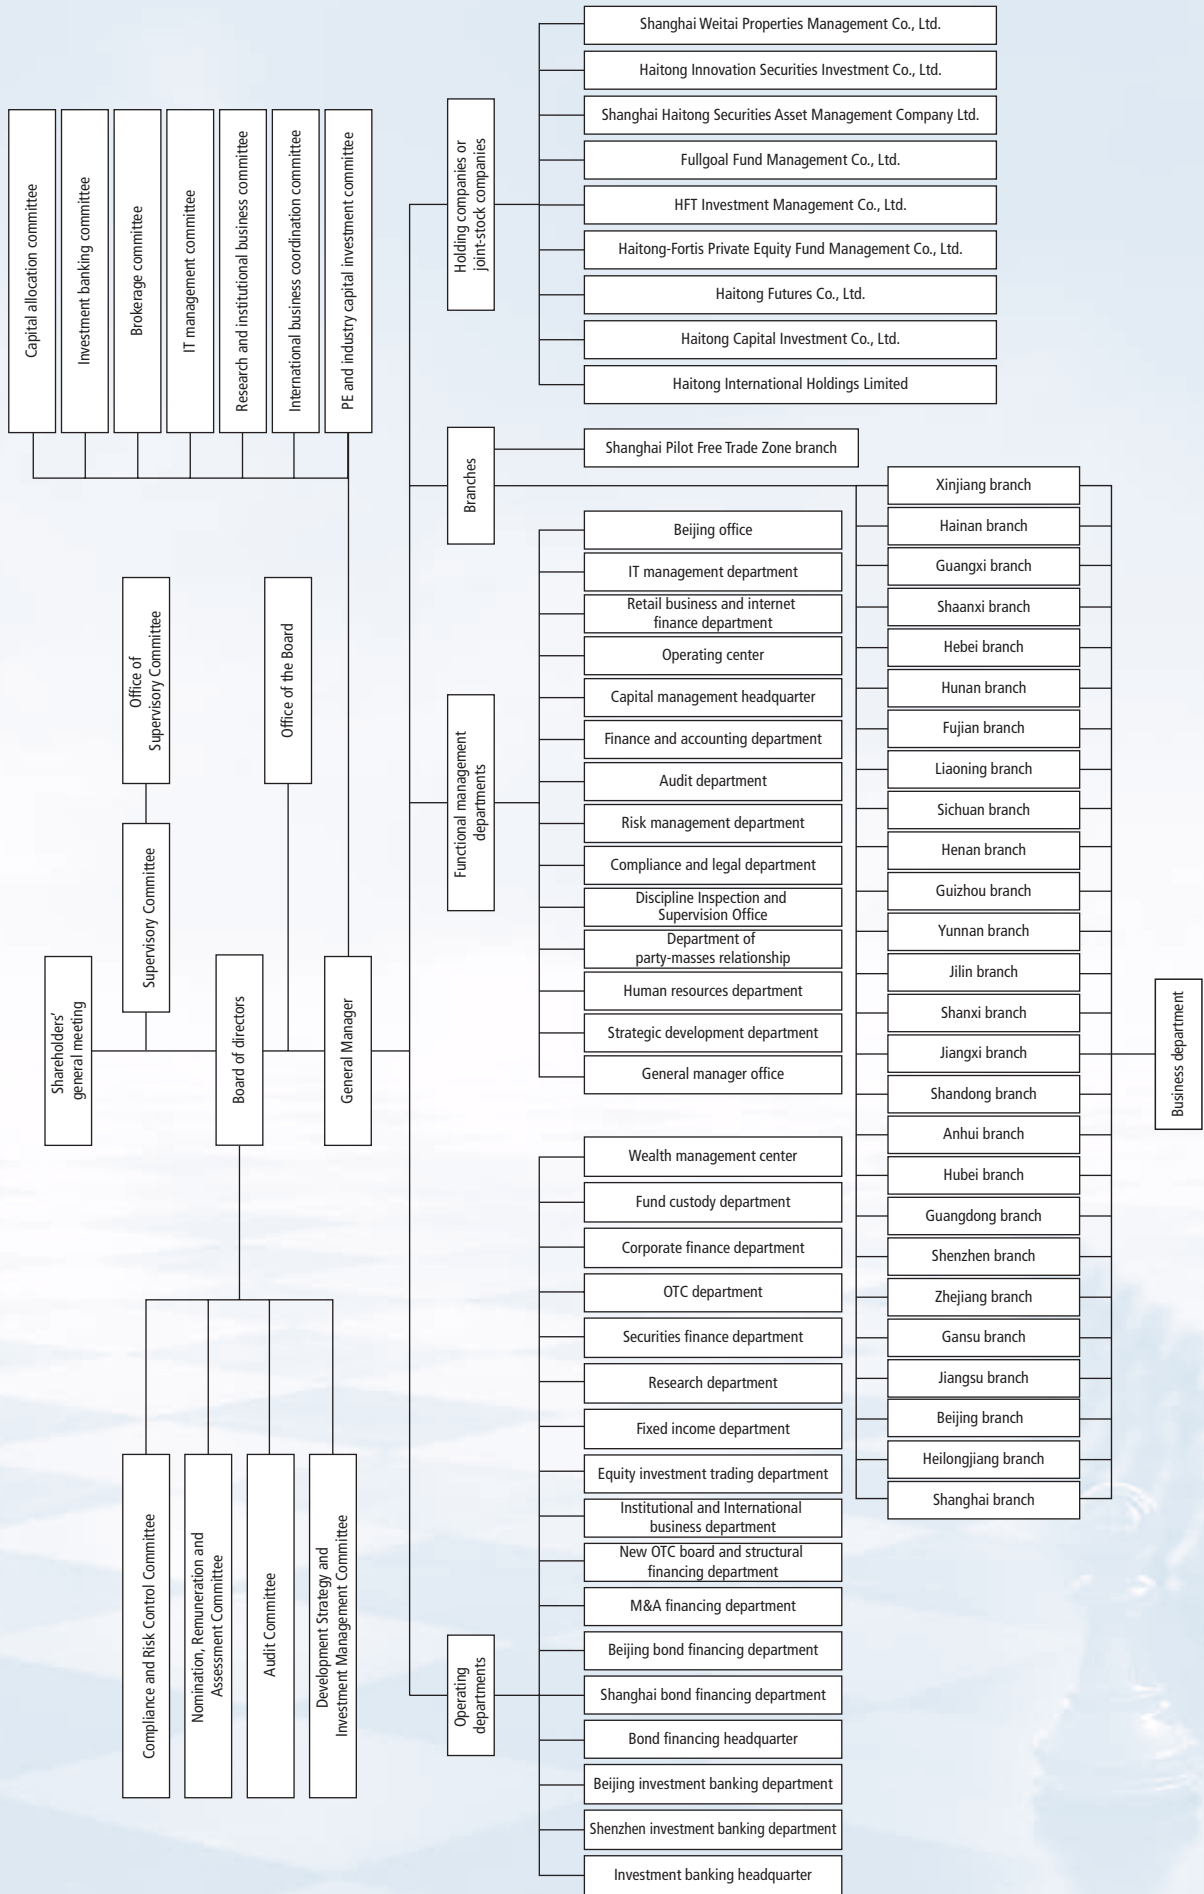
Capital allocation committee

Investment banking committee

Brokerage committee

IT management committee

Research and institutional business committee

International business coordination committee

PE and industry capital investment committee

Holding companies or joint-stock companies

Shanghai Weitai Properties Management Co., Ltd.

Haitong Innovation Securities Investment Co., Ltd.

Shanghai Haitong Securities Asset Management Company Ltd.

Fullgoal Fund Management Co., Ltd.

HFT Investment Management Co., Ltd.

Haitong-Fortis Private Equity Fund Management Co., Ltd.

Haitong Futures Co., Ltd.

Haitong Capital Investment Co., Ltd.

Haitong International Holdings Limited

Branches

Shanghai Pilot Free Trade Zone branch

Office of Supervisory Committee

Office of the Board

Supervisory Committee

Shareholders' general meeting

Board of directors

General Manager

Functional management departments

Beijing office

IT management department

Retail business and internet finance department

Operating center

Capital management headquarter

Finance and accounting department

Audit department

Risk management department

Compliance and legal department

Discipline Inspection and Supervision Office

Department of party-masses relationship

Human resources department

Strategic development department

General manager office

Xinjiang branch

Hainan branch

Guangxi branch

Shaanxi branch

Hebei branch

Hunan branch

Fujian branch

Liaoning branch

Sichuan branch

Henan branch

Guizhou branch

Yunnan branch

Jilin branch

Shanxi branch

Jiangxi branch

Shandong branch

Anhui branch

Hubei branch

Guangdong branch

Shenzhen branch

Zhejiang branch

Gansu branch

Jiangsu branch

Beijing branch

Heilongjiang branch

Shanghai branch

Business department

Compliance and Risk Control Committee

Nomination, Remuneration and Assessment Committee

Audit Committee

Development Strategy and Investment Management Committee

Operating departments

Wealth management center

Fund custody department

Corporate finance department

OTC department

Securities finance department

Research department

Fixed income department

Equity investment trading department

Institutional and International business department

New OTC board and structural financing department

M&A financing department

Beijing bond financing department

Shanghai bond financing department

Bond financing headquarter

Beijing investment banking department

Shenzhen investment banking department

Investment banking headquarter